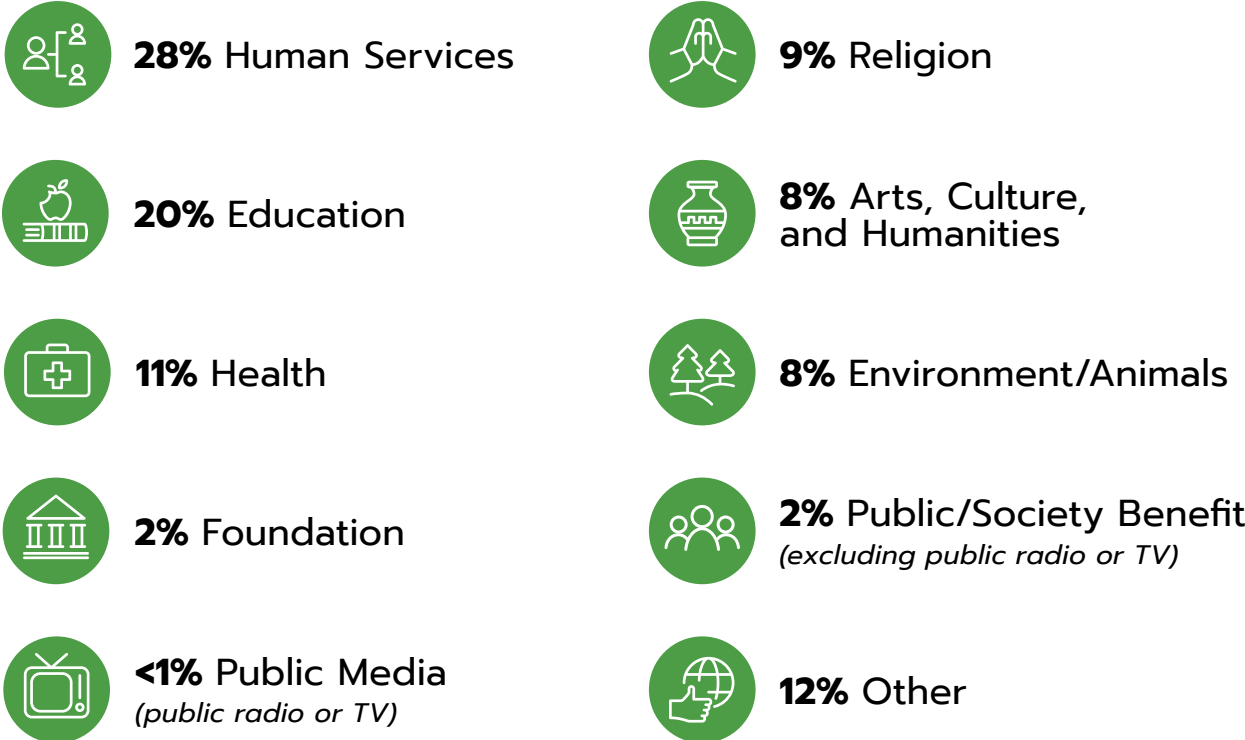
**28%** Human Services

**20%** Education

**11%** Health

**2%** Foundation

**<1%** Public Media
*(public radio or TV)*

**9%** Religion

**8%** Arts, Culture, and Humanities

**8%** Environment/Animals

**2%** Public/Society Benefit
*(excluding public radio or TV)*

**12%** Other